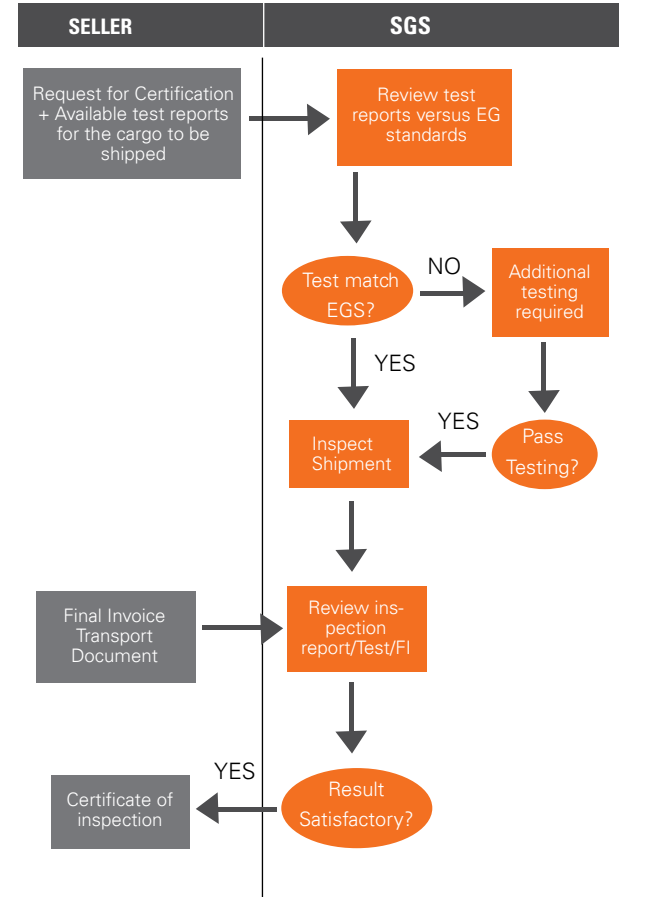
SELLER

SGS

Request for Certification + Available test reports for the cargo to be shipped

Review test reports versus EG standards

Test match EGS?

NO

Additional testing required

YES

Pass Testing?

YES

Inspect Shipment

Final Invoice Transport Document

Review inspection report/Test/FI

Result Satisfactory?

YES

Certificate of inspection